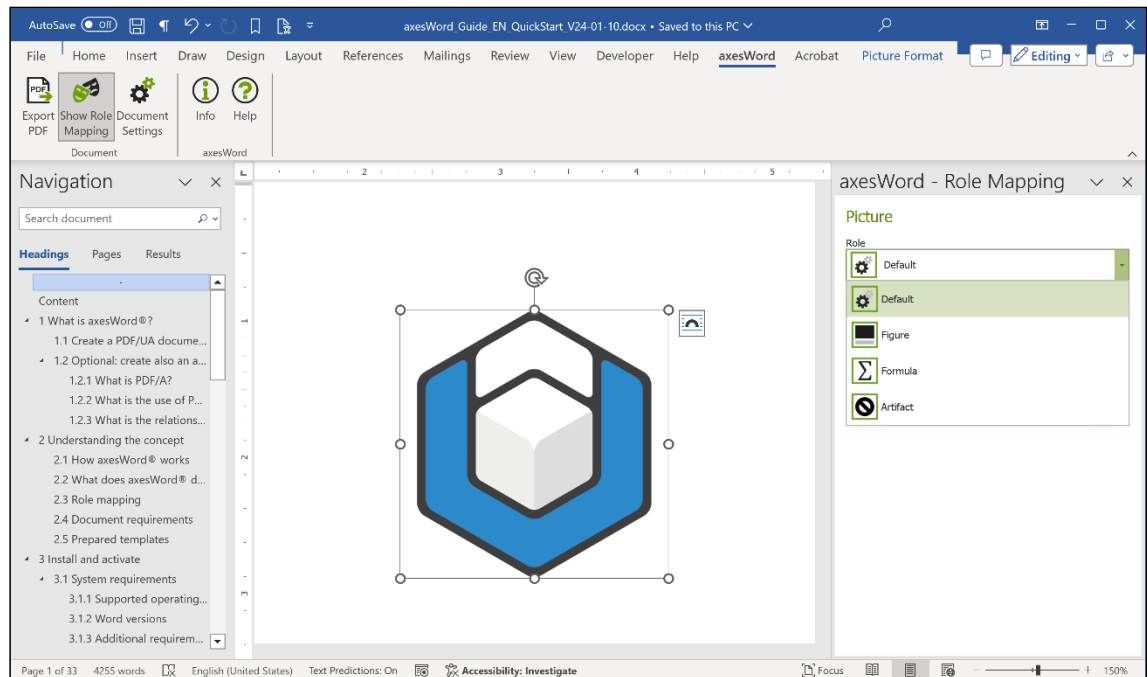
AutoSave Off axesWord_Guide_EN_QuickStart_V24-01-10.docx • Saved to this PC

File Home Insert Draw Design Layout References Mailings Review View Developer Help axesWord Acrobat Picture Format Editing

Export PDF Show Role Mapping Document Settings Info Help
Document axesWord

Navigation
Search document
Headings Pages Results

Content
1 What is axesWord®?
1.1 Create a PDF/UA docume...
1.2 Optional: create also an a...
1.2.1 What is PDF/A?
1.2.2 What is the use of P...
1.2.3 What is the relations...
2 Understanding the concept
2.1 How axesWord® works
2.2 What does axesWord® d...
2.3 Role mapping
2.4 Document requirements
2.5 Prepared templates
3 Install and activate
3.1 System requirements
3.1.1 Supported operating...
3.1.2 Word versions
3.1.3 Additional requirem...

axesWord - Role Mapping
Picture
Role
Default
Default
Figure
Formula
Artifact

Page 1 of 33 4255 words English (United States) Text Predictions: On Accessibility: Investigate Focus 150%